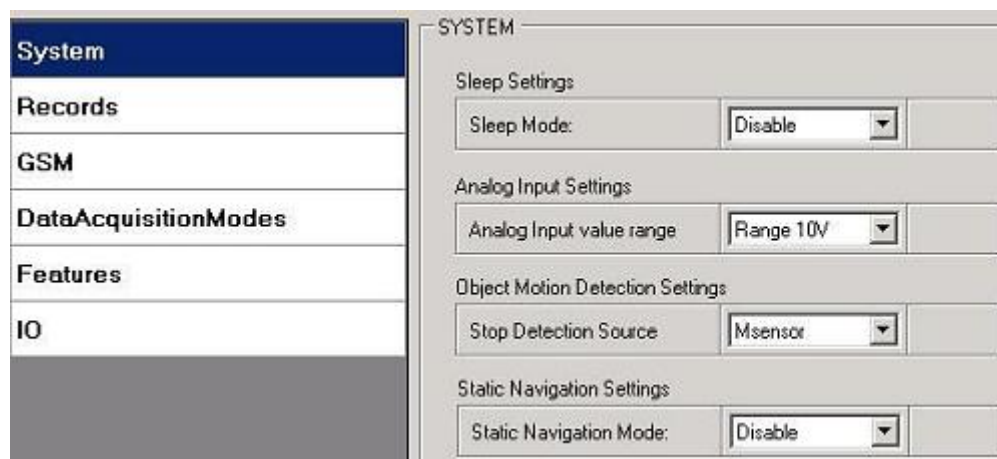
System

Records

GSM

DataAcquisitionModes

Features

IO

SYSTEM

Sleep Settings

Sleep Mode: Disable

Analog Input Settings

Analog Input value range Range 10V

Object Motion Detection Settings

Stop Detection Source Msensor

Static Navigation Settings

Static Navigation Mode: Disable